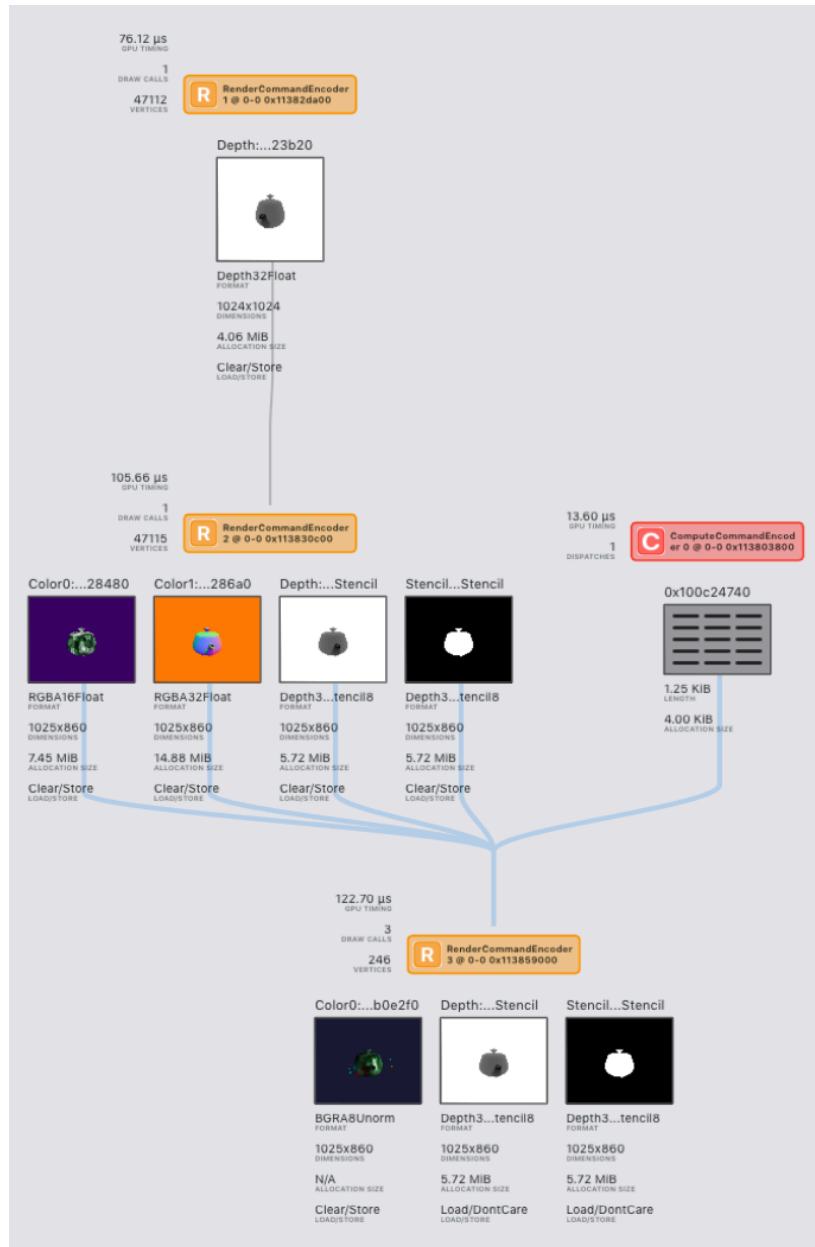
76.12 µs
GPU TIMING

1
DRAW CALLS

47112
VERTICES

R RenderCommandEncoder
1 @ 0-0 0x11382da00

Depth:...23b20

Depth32Float
FORMAT

1024x1024
DIMENSIONS

4.06 MiB
ALLOCATION SIZE

Clear/Store
LOAD/STORE

105.66 µs
GPU TIMING

1
DRAW CALLS

47115
VERTICES

R RenderCommandEncoder
2 @ 0-0 0x113830c00

13.60 µs
GPU TIMING

1
DISPATCHES

C ComputeCommandEncoder 0 @ 0-0 0x113803800

Color0:...28480

RGBA16Float
FORMAT

1025x860
DIMENSIONS

7.45 MiB
ALLOCATION SIZE

Clear/Store
LOAD/STORE

Color1:...286a0

RGBA32Float
FORMAT

1025x860
DIMENSIONS

14.88 MiB
ALLOCATION SIZE

Clear/Store
LOAD/STORE

Depth:...Stencil

Depth3...tencil8
FORMAT

1025x860
DIMENSIONS

5.72 MiB
ALLOCATION SIZE

Clear/Store
LOAD/STORE

Stencil...Stencil

Depth3...tencil8
FORMAT

1025x860
DIMENSIONS

5.72 MiB
ALLOCATION SIZE

Clear/Store
LOAD/STORE

0x100c24740

1.25 KiB
LENGTH

4.00 KiB
ALLOCATION SIZE

122.70 µs
GPU TIMING

3
DRAW CALLS

246
VERTICES

R RenderCommandEncoder
3 @ 0-0 0x113859000

Color0:...b0e2f0

BGRA8Unorm
FORMAT

1025x860
DIMENSIONS

N/A
ALLOCATION SIZE

Clear/Store
LOAD/STORE

Depth:...Stencil

Depth3...tencil8
FORMAT

1025x860
DIMENSIONS

5.72 MiB
ALLOCATION SIZE

Load/DontCare
LOAD/STORE

Stencil...Stencil

Depth3...tencil8
FORMAT

1025x860
DIMENSIONS

5.72 MiB
ALLOCATION SIZE

Load/DontCare
LOAD/STORE